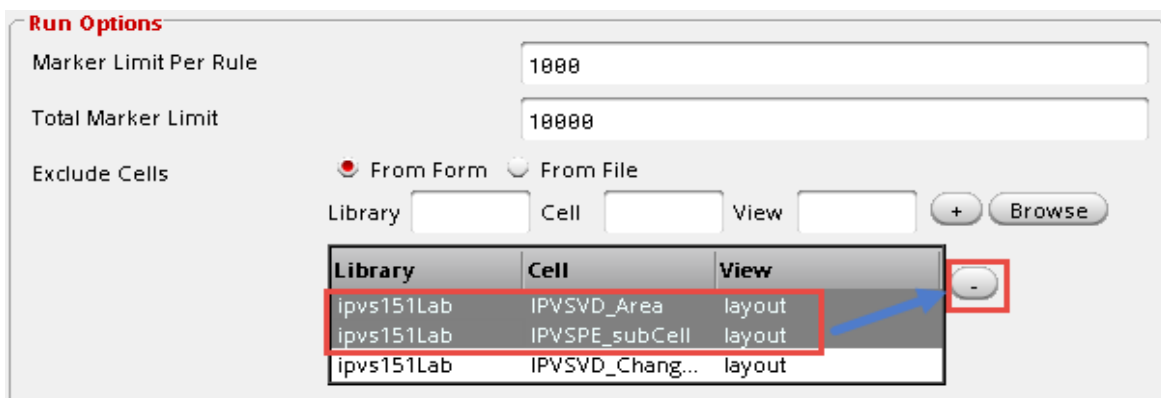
Run Options

Marker Limit Per Rule 1000

Total Marker Limit 10000

Exclude Cells

From Form From File

Library Cell View + Browse

| Library | Cell | View |
|---|---|---|
| ipvs151Lab | IPVSVD_Area | layout |
| ipvs151Lab | IPVSPE_subCell | layout |
| ipvs151Lab | IPVSVD_Chang... | layout |

-